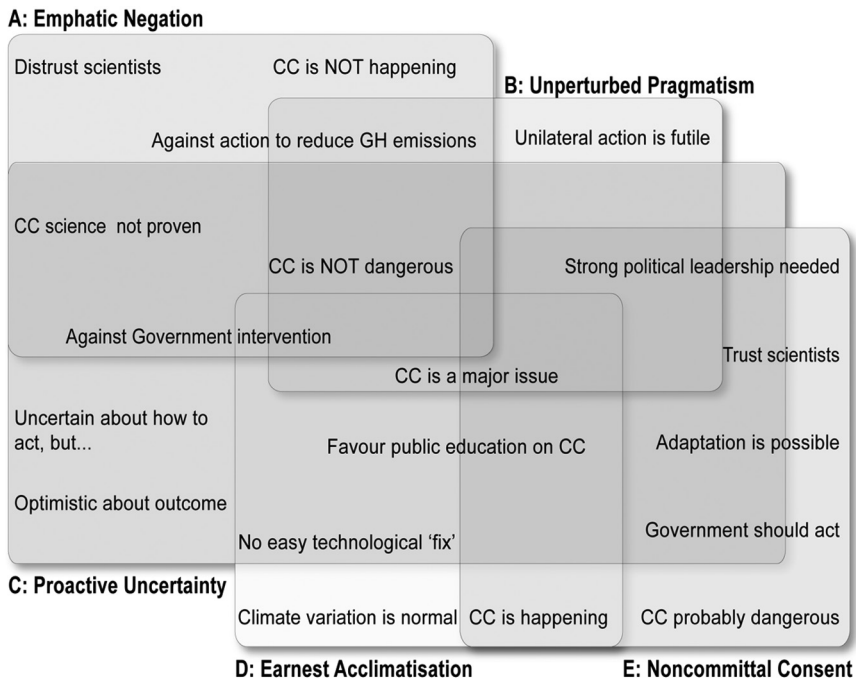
A: Emphatic Negation

Distrust scientists

CC is NOT happening

B: Unperturbed Pragmatism

Against action to reduce GH emissions

Unilateral action is futile

CC science not proven

CC is NOT dangerous

Strong political leadership needed

Against Government intervention

Trust scientists

CC is a major issue

Uncertain about how to act, but...

Favour public education on CC

Adaptation is possible

Optimistic about outcome

No easy technological 'fix'

Government should act

C: Proactive Uncertainty

Climate variation is normal

CC is happening

CC probably dangerous

D: Earnest Acclimatisation

E: Noncommittal Consent